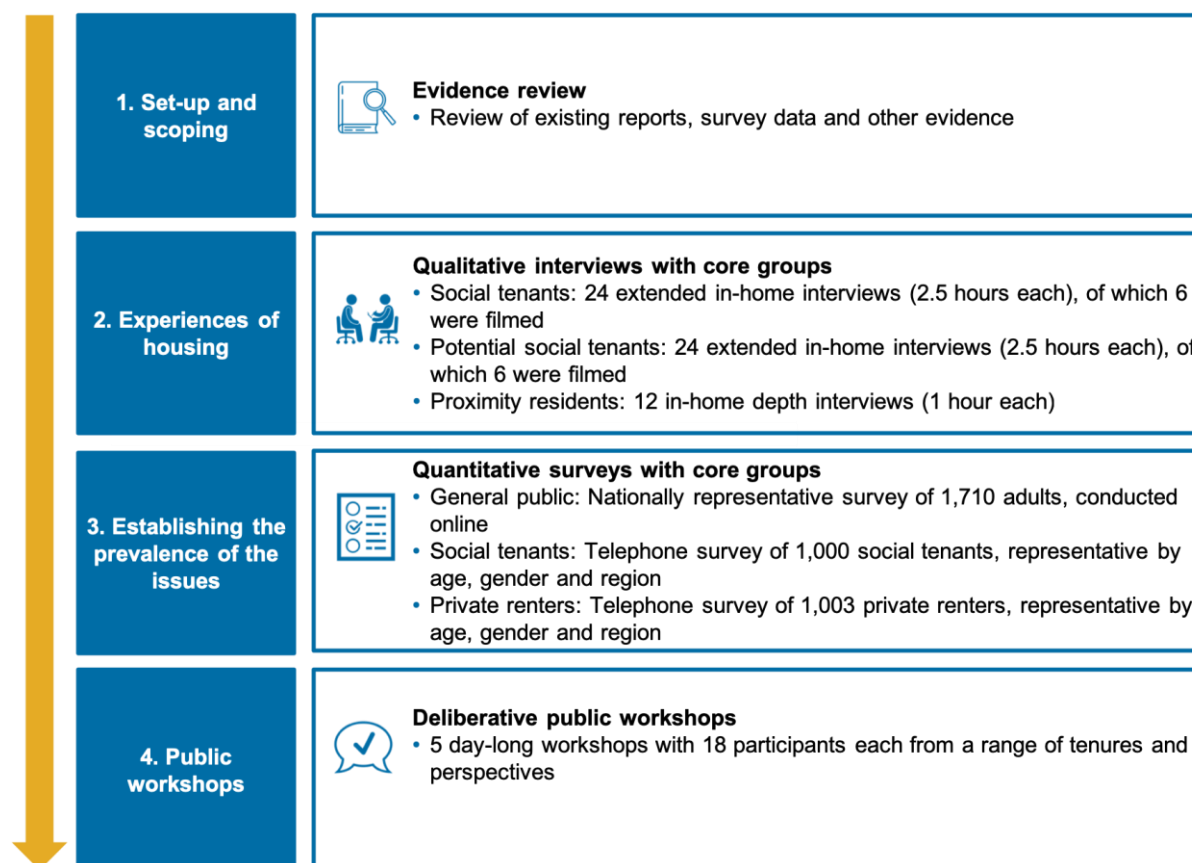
1. Set-up and scoping

Evidence review
• Review of existing reports, survey data and other evidence

2. Experiences of housing

Qualitative interviews with core groups
• Social tenants: 24 extended in-home interviews (2.5 hours each), of which 6 were filmed
• Potential social tenants: 24 extended in-home interviews (2.5 hours each), of which 6 were filmed
• Proximity residents: 12 in-home depth interviews (1 hour each)

3. Establishing the prevalence of the issues

Quantitative surveys with core groups
• General public: Nationally representative survey of 1,710 adults, conducted online
• Social tenants: Telephone survey of 1,000 social tenants, representative by age, gender and region
• Private renters: Telephone survey of 1,003 private renters, representative by age, gender and region

4. Public workshops

Deliberative public workshops
• 5 day-long workshops with 18 participants each from a range of tenures and perspectives